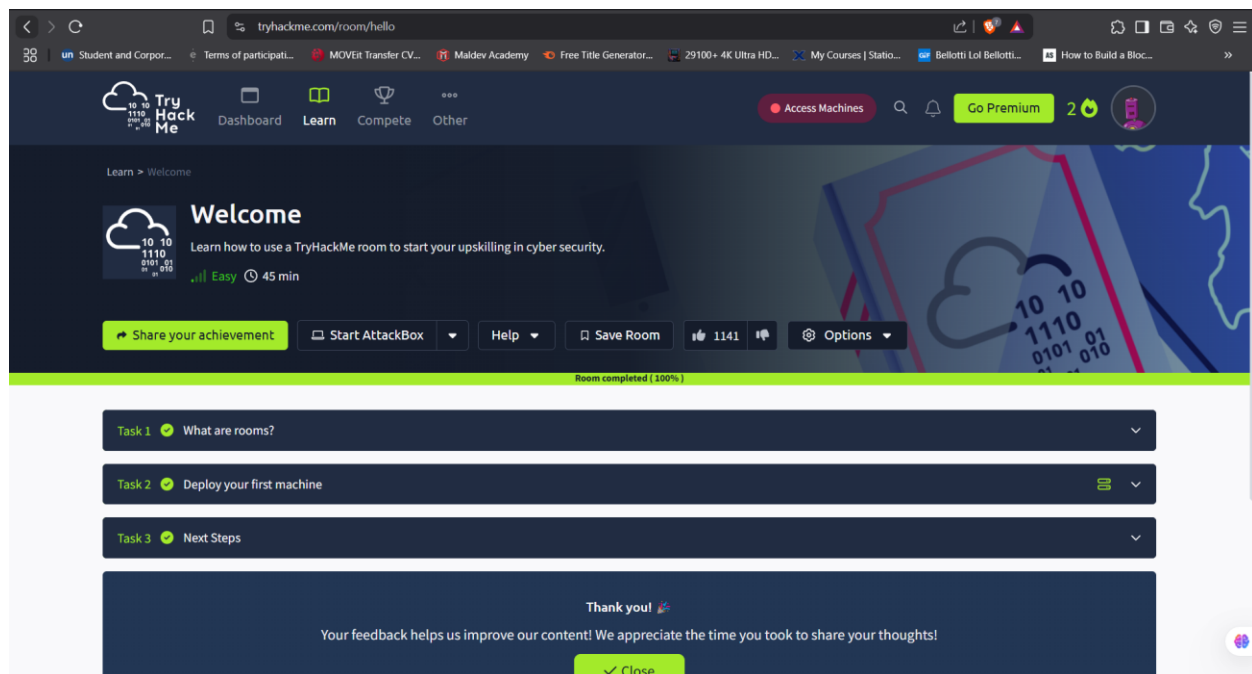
tryhackme.com/room/hello

Student and Corpor... Terms of participati... MOVEit Transfer CV... Maldev Academy Free Title Generator... 29100+ 4K Ultra HD... My Courses | Statio... Bellotti Lol Bellotti... How to Build a Bloc...

Try Hack Me Dashboard Learn Compete Other

Access Machines Go Premium 2

Learn > Welcome

Welcome

Learn how to use a TryHackMe room to start your upskilling in cyber security.

Easy 45 min

Share your achievement Start AttackBox Help Save Room 1141 Options

Room completed ( 100% )

Task 1 What are rooms?

Task 2 Deploy your first machine

Task 3 Next Steps

Thank you! 🎉

Your feedback helps us improve our content! We appreciate the time you took to share your thoughts!

Close